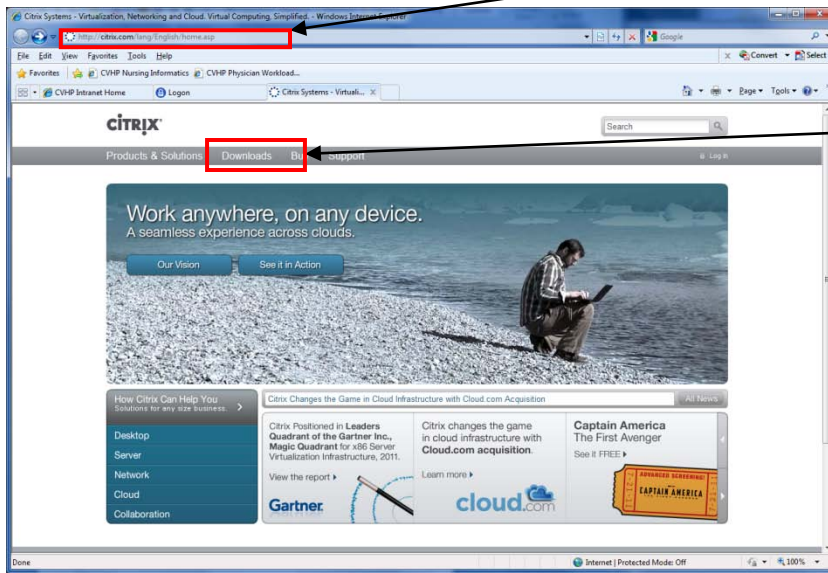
Citrix Systems - Virtualization, Networking and Cloud. Virtual Computing, Simplified. - Windows Internet Explorer

http://citrix.com/lang/English/home.asp

Google

File Edit View Favorites Tools Help

Convert Select

Favorites CVHP Nursing Informatics CVHP Physician Workload...

CVHP Intranet Home Logon Citrix Systems - Virtuali...

Page Tools

CITRIX

Search

Products & Solutions Downloads Bu Support

Log In

Work anywhere, on any device.
A seamless experience across clouds.

Our Vision See it in Action

How Citrix Can Help You
Solutions for any size business.

Desktop
Server
Network
Cloud
Collaboration

Citrix Changes the Game in Cloud Infrastructure with Cloud.com Acquisition

All News

Citrix Positioned in Leaders Quadrant of the Gartner Inc., Magic Quadrant for x86 Server Virtualization Infrastructure, 2011.

View the report

Gartner.

Citrix changes the game in cloud infrastructure with Cloud.com acquisition.

Learn more

cloud.com

Captain America
The First Avenger

See it FREE

ADVANCED SCREENING!
CAPTAIN AMERICA

Done

Internet | Protected Mode: Off

100%